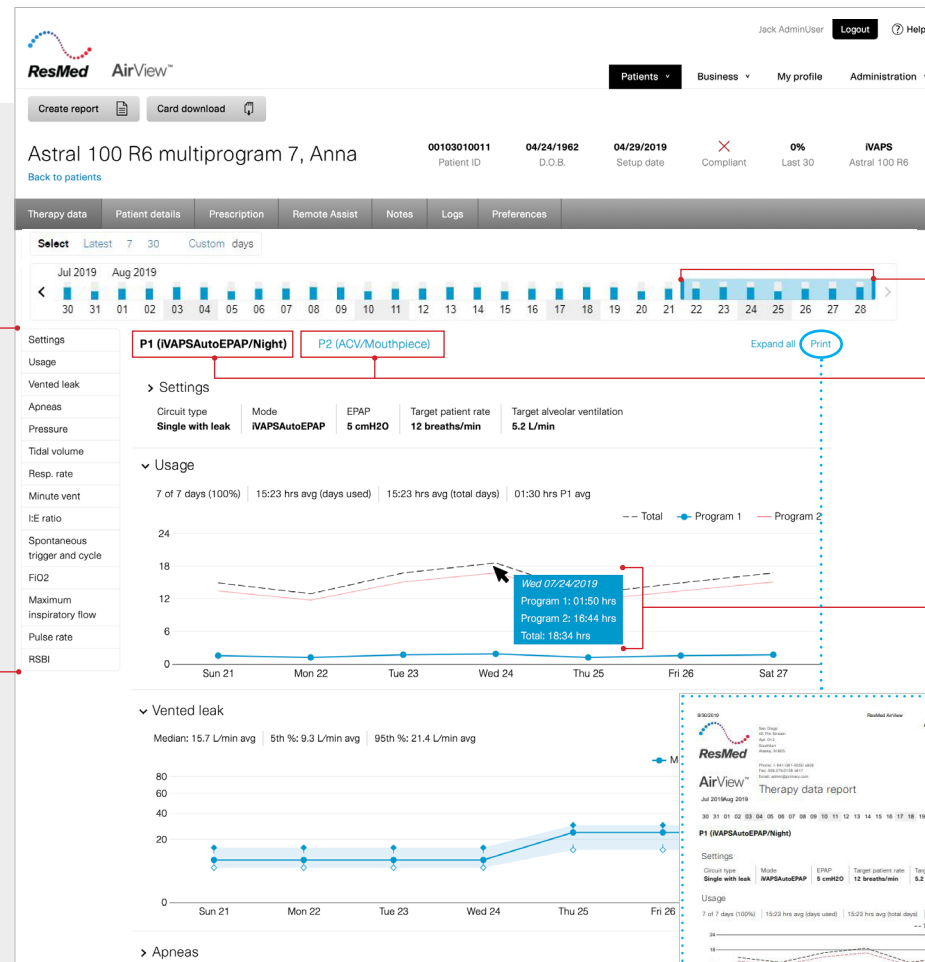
ResMed AirView™

Jack AdminUser Logout ⓘ Help

Patients ˅ Business ˅ My profile Administration ˅

Create report Card download

Astral 100 R6 multiprogram 7, Anna
Back to patients

| 00103010011 | 04/24/1962 | 04/29/2019 | ✕ | 0% | iVAPS |
|---|---|---|---|---|---|
| Patient ID | D.O.B. | Setup date | Compliant | Last 30 | Astral 100 R6 |

Therapy data Patient details Prescription Remote Assist Notes Logs Preferences

Select Latest 7 30 Custom days

Jul 2019 Aug 2019
30 31 01 02 03 04 05 06 07 08 09 10 11 12 13 14 15 16 17 18 19 20 21 22 23 24 25 26 27 28

Settings
Usage
Vented leak
Apneas
Pressure
Tidal volume
Resp. rate
Minute vent
I:E ratio
Spontaneous trigger and cycle
FiO2
Maximum inspiratory flow
Pulse rate
RSBI

P1 (iVAPSAutoEPAP/Night) P2 (ACV/Mouthpiece) Expand all Print

> Settings

| Circuit type | Mode | EPAP | Target patient rate | Target alveolar ventilation |
|---|---|---|---|---|
| Single with leak | iVAPSAutoEPAP | 5 cmH2O | 12 breaths/min | 5.2 L/min |

˅ Usage

7 of 7 days (100%) | 15:23 hrs avg (days used) | 15:23 hrs avg (total days) | 01:30 hrs P1 avg

-- Total —●— Program 1 — Program 2

24
18
12
6
0

Wed 07/24/2019
Program 1: 01:50 hrs
Program 2: 16:44 hrs
Total: 18:34 hrs

Sun 21 Mon 22 Tue 23 Wed 24 Thu 25 Fri 26 Sat 27

˅ Vented leak

Median: 15.7 L/min avg | 5th %: 9.3 L/min avg | 95th %: 21.4 L/min avg

—●— M

80
60
40
20
0

Sun 21 Mon 22 Tue 23 Wed 24 Thu 25 Fri 26

> Apneas

8/30/2019 ResMed AirView
San Diego
ResMed
AirView™ Therapy data report
Jul 2019 Aug 2019
30 31 01 02 03 04 05 06 07 08 09 10 11 12 13 14 15 16 17 18 19
P1 (iVAPSAutoEPAP/Night)
Settings
Circuit type Mode EPAP Target patient rate Targ
Single with leak iVAPSAutoEPAP 5 cmH2O 12 breaths/min 5.2
Usage
7 of 7 days (100%) | 15:23 hrs avg (days used) | 15:23 hrs avg (total days)
24
18